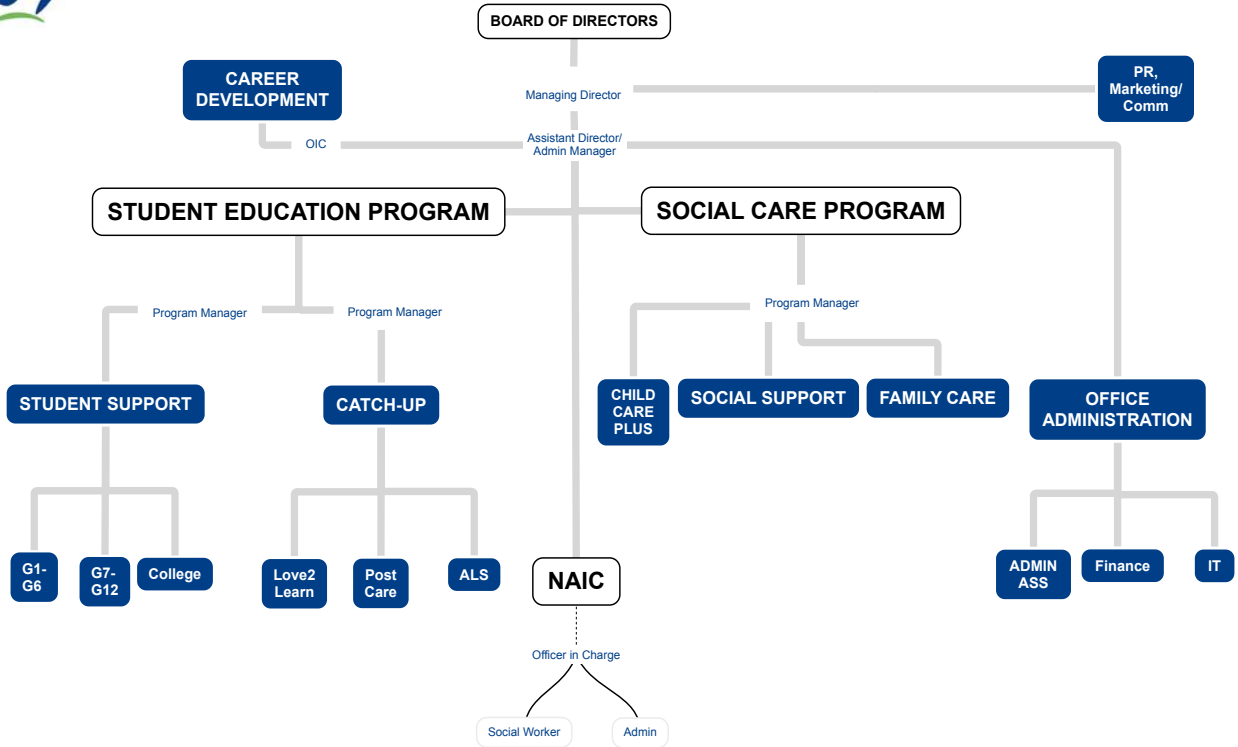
BOARD OF DIRECTORS

Managing Director

CAREER DEVELOPMENT

PR, Marketing/ Comm

OIC

Assistant Director/ Admin Manager

STUDENT EDUCATION PROGRAM

SOCIAL CARE PROGRAM

Program Manager

Program Manager

Program Manager

STUDENT SUPPORT

CATCH-UP

CHILD CARE PLUS

SOCIAL SUPPORT

FAMILY CARE

OFFICE ADMINISTRATION

G1-G6

G7-G12

College

Love2 Learn

Post Care

ALS

NAIC

ADMIN ASS

Finance

IT

Officer in Charge

Social Worker

Admin